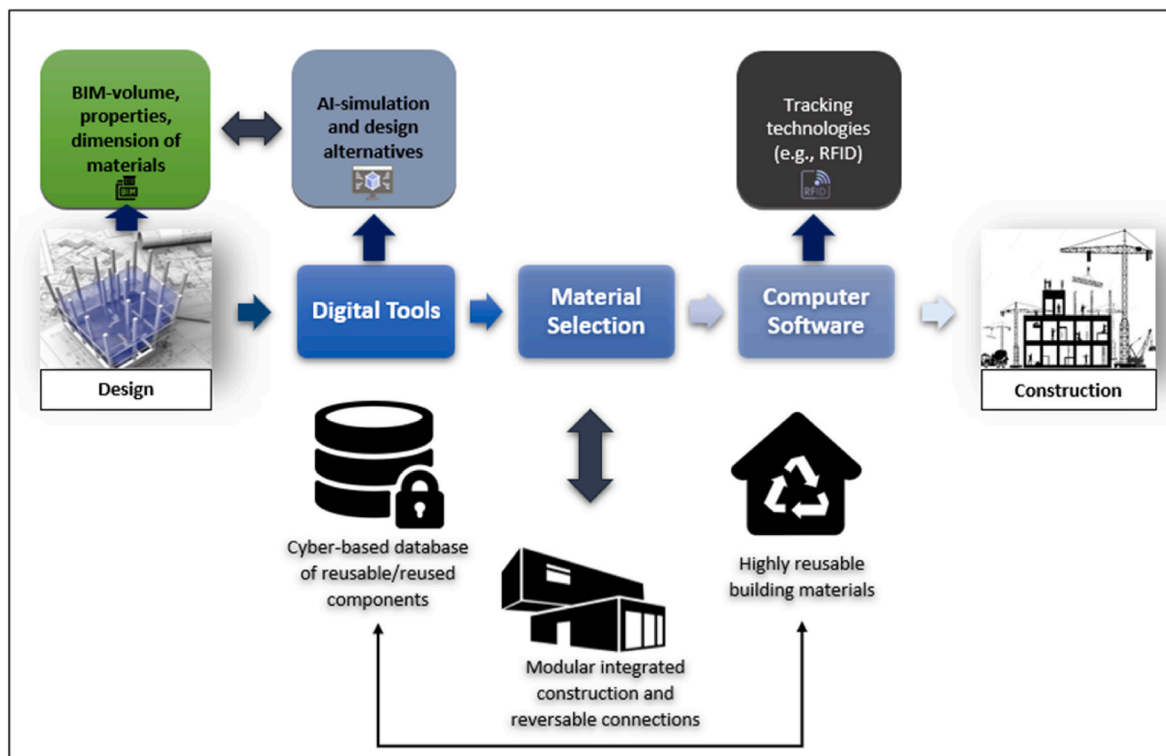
BIM-volume, properties, dimension of materials

AI-simulation and design alternatives

Tracking technologies (e.g., RFID)

RFID

Design

Digital Tools

Material Selection

Computer Software

Construction

Cyber-based database of reusable/reused components

Highly reusable building materials

Modular integrated construction and reversable connections